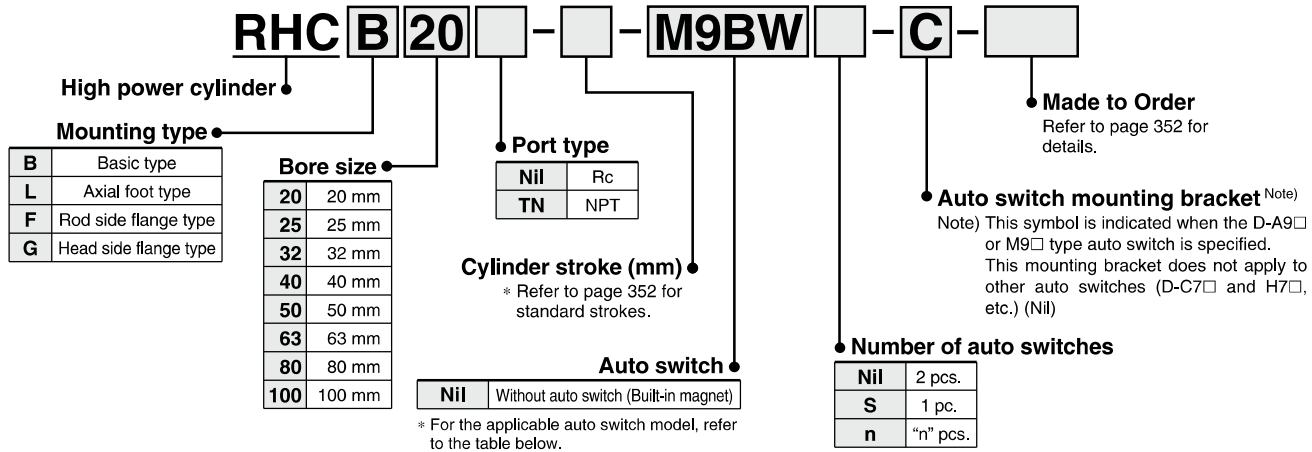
RHC B 20 [ ] – [ ] – M9BW [ ] – C – [ ]

High power cylinder

Mounting type

| B | Basic type |
|---|---|
| L | Axial foot type |
| F | Rod side flange type |
| G | Head side flange type |

Bore size

| 20 | 20 mm |
|---|---|
| 25 | 25 mm |
| 32 | 32 mm |
| 40 | 40 mm |
| 50 | 50 mm |
| 63 | 63 mm |
| 80 | 80 mm |
| 100 | 100 mm |

Port type

| Nil | Rc |
|---|---|
| TN | NPT |

Cylinder stroke (mm)
* Refer to page 352 for standard strokes.

Auto switch

| Nil | Without auto switch (Built-in magnet) |
|---|---|

* For the applicable auto switch model, refer to the table below.

Made to Order
Refer to page 352 for details.

Auto switch mounting bracket Note)
Note) This symbol is indicated when the D-A9□ or M9□ type auto switch is specified. This mounting bracket does not apply to other auto switches (D-C7□ and H7□, etc.) (Nil)

Number of auto switches

| Nil | 2 pcs. |
|---|---|
| S | 1 pc. |
| n | "n" pcs. |